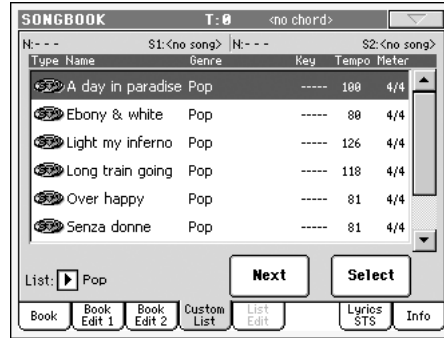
SONGBOOK T: 0 <no chord>

N:- - - S1:<no song> N:- - - S2:<no song>

| Type Name | Genre | Key | Tempo | Meter |
|---|---|---|---|---|
| A day in paradise | Pop | ----- | 100 | 4/4 |
| Ebony & white | Pop | ----- | 80 | 4/4 |
| Light my inferno | Pop | ----- | 126 | 4/4 |
| Long train going | Pop | ----- | 118 | 4/4 |
| Over happy | Pop | ----- | 81 | 4/4 |
| Senza donne | Pop | ----- | 81 | 4/4 |

List: Pop

Next

Select

Book | Book Edit 1 | Book Edit 2 | Custom List | List Edit | Lyrics STS | Info